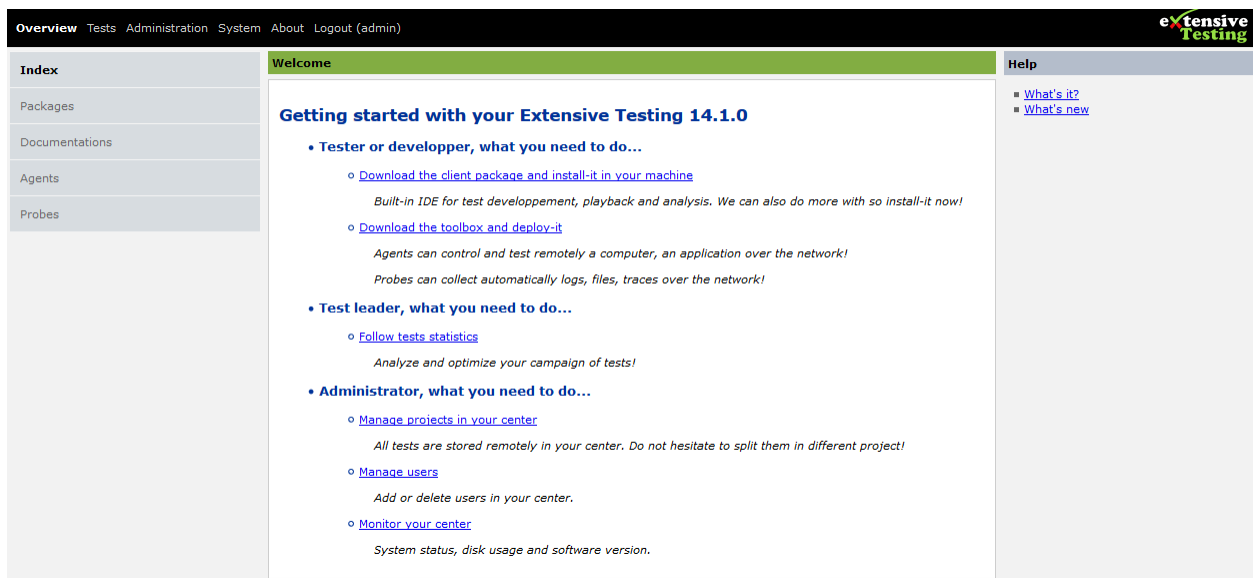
Overview Tests Administration System About Logout (admin)

eXtensive Testing

Index
Packages
Documentations
Agents
Probes

Welcome

Getting started with your Extensive Testing 14.1.0

• Tester or developper, what you need to do...

◦ Download the client package and install-it in your machine

Built-in IDE for test developpement, playback and analysis. We can also do more with so install-it now!

◦ Download the toolbox and deploy-it

Agents can control and test remotely a computer, an application over the network!

Probes can collect automatically logs, files, traces over the network!

• Test leader, what you need to do...

◦ Follow tests statistics

Analyze and optimize your campaign of tests!

• Administrator, what you need to do...

◦ Manage projects in your center

All tests are stored remotely in your center. Do not hesitate to split them in different project!

◦ Manage users

Add or delete users in your center.

◦ Monitor your center

System status, disk usage and software version.

Help

▪ What's it?
▪ What's new